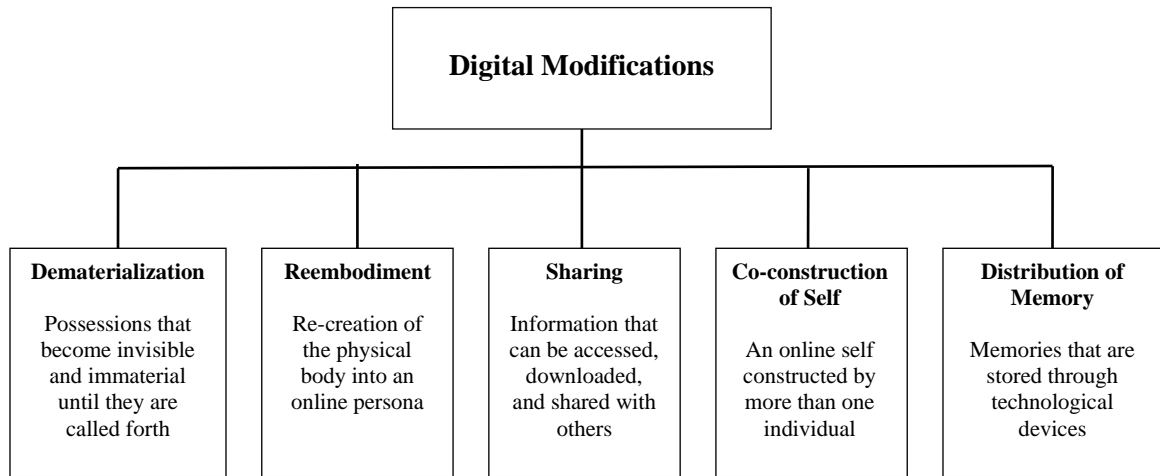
Digital Modifications

Dematerialization

Possessions that become invisible and immaterial until they are called forth

Reembodiment

Re-creation of the physical body into an online persona

Sharing

Information that can be accessed, downloaded, and shared with others

Co-construction of Self

An online self constructed by more than one individual

Distribution of Memory

Memories that are stored through technological devices